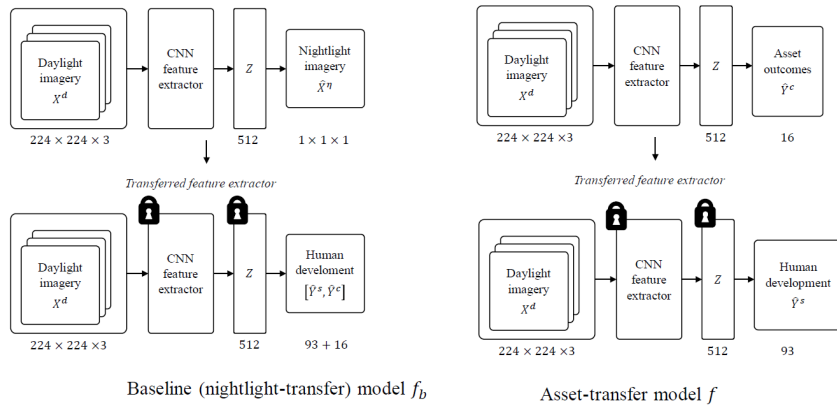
Daylight imagery $X^d$

$224 \times 224 \times 3$

CNN feature extractor

$Z$

512

Nightlight imagery $\hat{X}^\eta$

$1 \times 1 \times 1$

*Transferred feature extractor*

Daylight imagery $X^d$

$224 \times 224 \times 3$

CNN feature extractor

$Z$

512

Human develoment $[\hat{Y}^s, \hat{Y}^c]$

93 + 16

Baseline (nightlight-transfer) model $f_b$

Daylight imagery $X^d$

$224 \times 224 \times 3$

CNN feature extractor

$Z$

512

Asset outcomes $\hat{Y}^c$

16

*Transferred feature extractor*

Daylight imagery $X^d$

$224 \times 224 \times 3$

CNN feature extractor

$Z$

512

Human development $\hat{Y}^s$

93

Asset-transfer model $f$